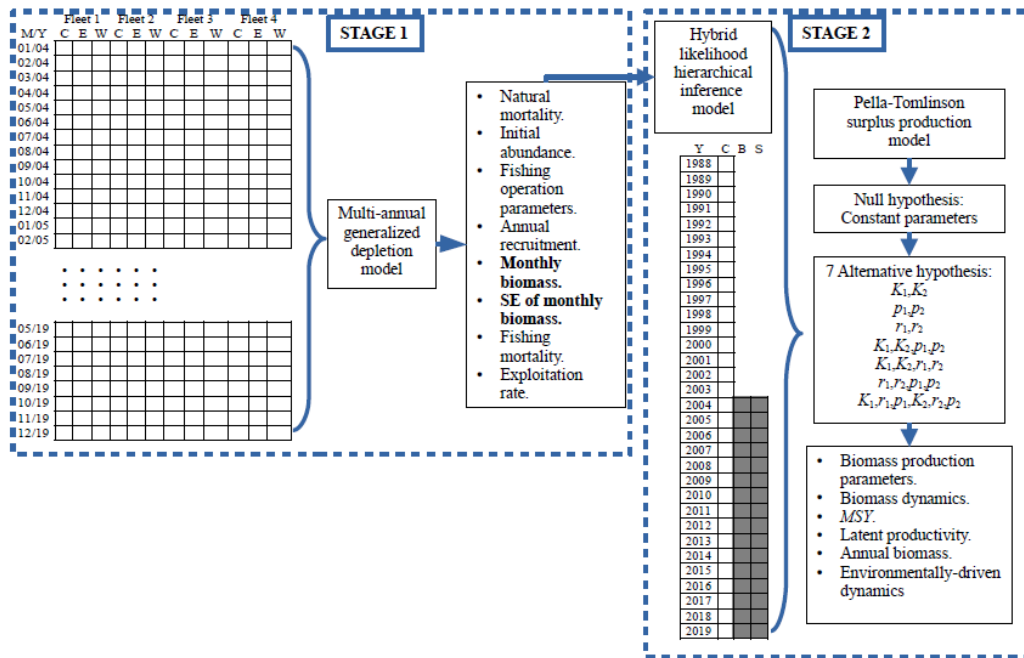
STAGE 1

| M/Y | Fleet 1 C | E | W | Fleet 2 C | E | W | Fleet 3 C | E | W | Fleet 4 C | E | W |
|---|---|---|---|---|---|---|---|---|---|---|---|---|
| 01/04 | | | | | | | | | | | | |
| 02/04 | | | | | | | | | | | | |
| 03/04 | | | | | | | | | | | | |
| 04/04 | | | | | | | | | | | | |
| 05/04 | | | | | | | | | | | | |
| 06/04 | | | | | | | | | | | | |
| 07/04 | | | | | | | | | | | | |
| 08/04 | | | | | | | | | | | | |
| 09/04 | | | | | | | | | | | | |
| 10/04 | | | | | | | | | | | | |
| 11/04 | | | | | | | | | | | | |
| 12/04 | | | | | | | | | | | | |
| 01/05 | | | | | | | | | | | | |
| 02/05 | | | | | | | | | | | | |

| | | | | | | | | | | | | |
|---|---|---|---|---|---|---|---|---|---|---|---|---|
| 05/19 | | | | | | | | | | | | |
| 06/19 | | | | | | | | | | | | |
| 07/19 | | | | | | | | | | | | |
| 08/19 | | | | | | | | | | | | |
| 09/19 | | | | | | | | | | | | |
| 10/19 | | | | | | | | | | | | |
| 11/19 | | | | | | | | | | | | |
| 12/19 | | | | | | | | | | | | |

Multi-annual generalized depletion model

- Natural mortality.
- Initial abundance.
- Fishing operation parameters.
- Annual recruitment.
- **Monthly biomass.**
- **SE of monthly biomass.**
- Fishing mortality.
- Exploitation rate.

STAGE 2

Hybrid likelihood hierarchical inference model

| Y | C | B | S |
|---|---|---|---|
| 1988 | | | |
| 1989 | | | |
| 1990 | | | |
| 1991 | | | |
| 1992 | | | |
| 1993 | | | |
| 1994 | | | |
| 1995 | | | |
| 1996 | | | |
| 1997 | | | |
| 1998 | | | |
| 1999 | | | |
| 2000 | | | |
| 2001 | | | |
| 2002 | | | |
| 2003 | | | |
| 2004 | | | |
| 2005 | | | |
| 2006 | | | |
| 2007 | | | |
| 2008 | | | |
| 2009 | | | |
| 2010 | | | |
| 2011 | | | |
| 2012 | | | |
| 2013 | | | |
| 2014 | | | |
| 2015 | | | |
| 2016 | | | |
| 2017 | | | |
| 2018 | | | |
| 2019 | | | |

Pella-Tomlinson surplus production model

Null hypothesis: Constant parameters

7 Alternative hypothesis:
$K_1,K_2$
$p_1,p_2$
$r_1,r_2$
$K_1,K_2,p_1,p_2$
$K_1,K_2,r_1,r_2$
$r_1,r_2,p_1,p_2$
$K_1,r_1,p_1,K_2,r_2,p_2$

- Biomass production parameters.
- Biomass dynamics.
- *MSY*.
- Latent productivity.
- Annual biomass.
- Environmentally-driven dynamics